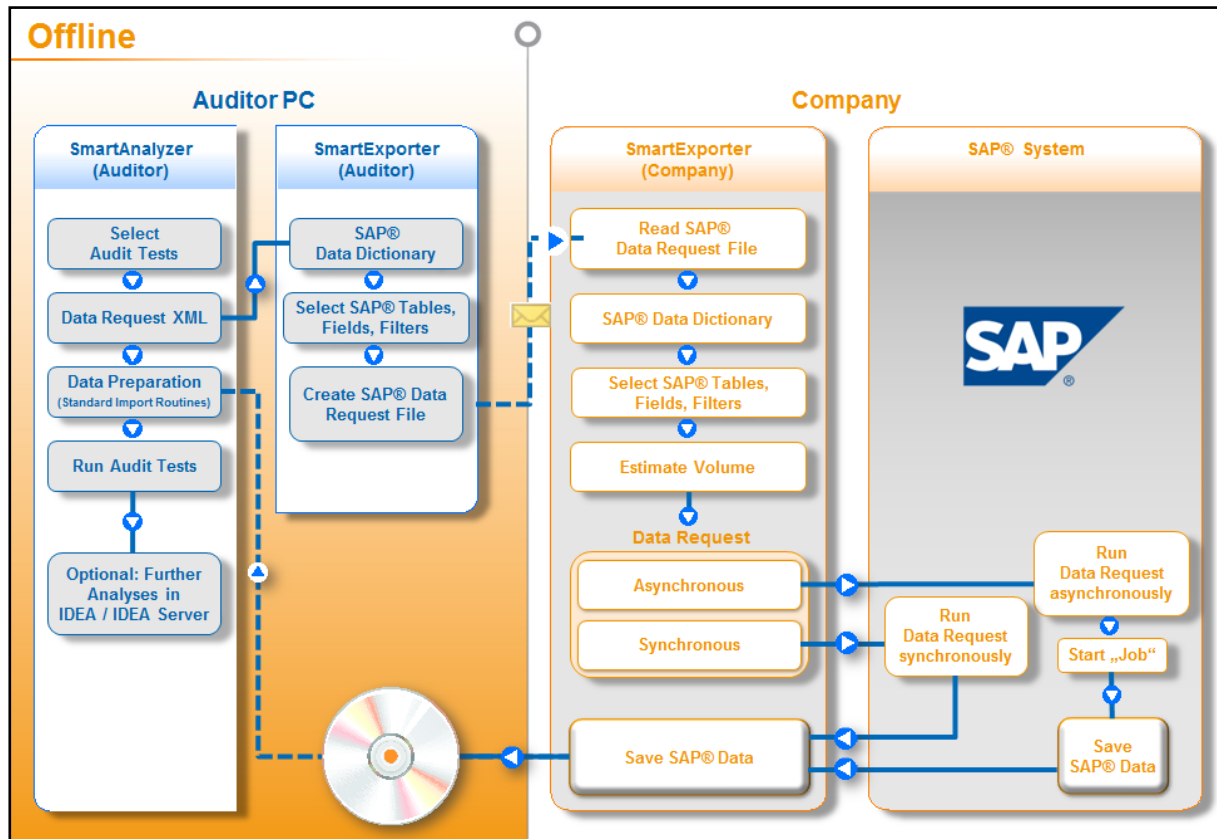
Offline

Auditor PC

SmartAnalyzer (Auditor)

Select Audit Tests

Data Request XML

Data Preparation (Standard Import Routines)

Run Audit Tests

Optional: Further Analyses in IDEA / IDEA Server

SmartExporter (Auditor)

SAP® Data Dictionary

Select SAP® Tables, Fields, Filters

Create SAP® Data Request File

Company

SmartExporter (Company)

Read SAP® Data Request File

SAP® Data Dictionary

Select SAP® Tables, Fields, Filters

Estimate Volume

Data Request

Asynchronous

Synchronous

Save SAP® Data

SAP® System

SAP®

Run Data Request asynchronously

Run Data Request synchronously

Start „Job“

Save SAP® Data